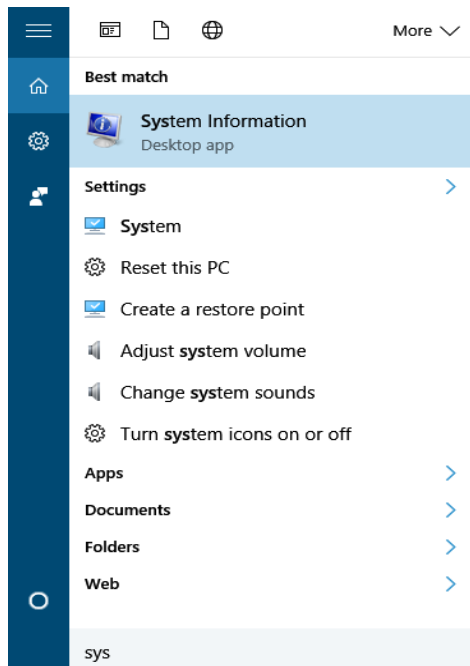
More

Best match

System Information
Desktop app

Settings

System

Reset this PC

Create a restore point

Adjust system volume

Change system sounds

Turn system icons on or off

Apps

Documents

Folders

Web

sys